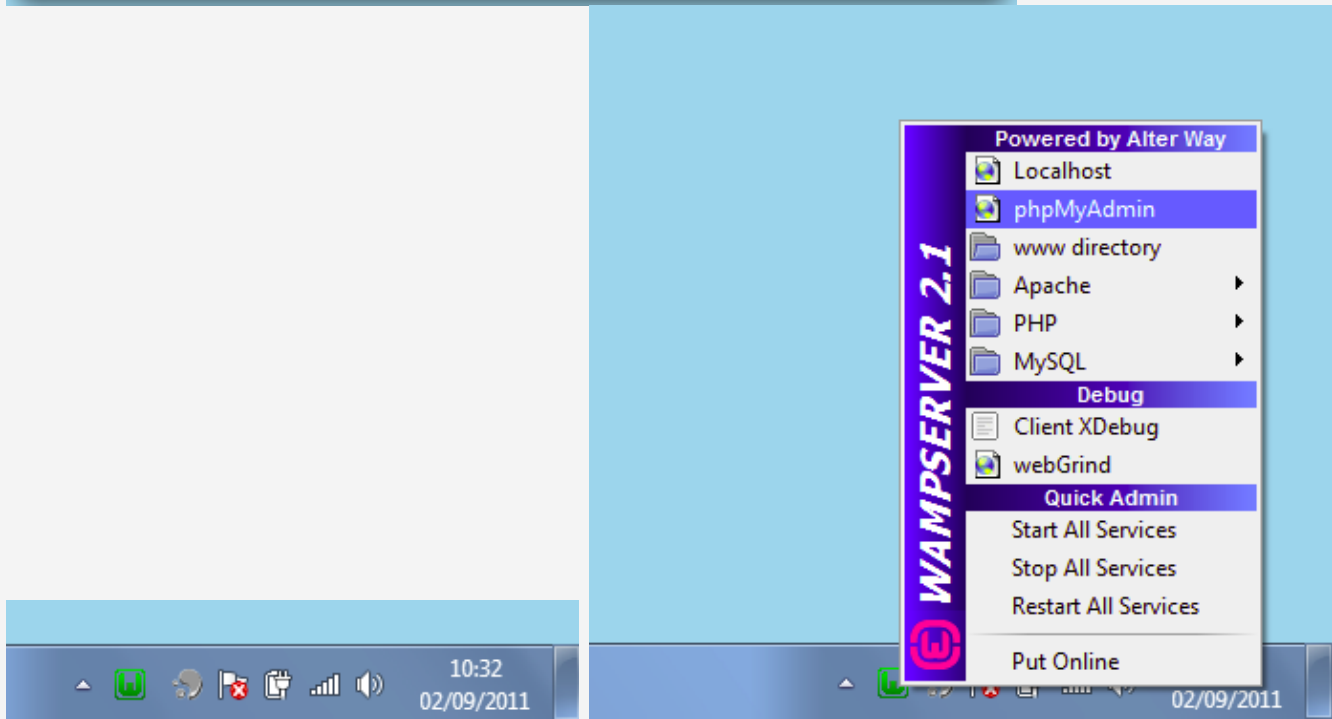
10:32
02/09/2011

WAMPSERVER 2.1
Powered by Alter Way
Localhost
phpMyAdmin
www directory
Apache
PHP
MySQL
Debug
Client XDebug
webGrind
Quick Admin
Start All Services
Stop All Services
Restart All Services
Put Online

02/09/2011